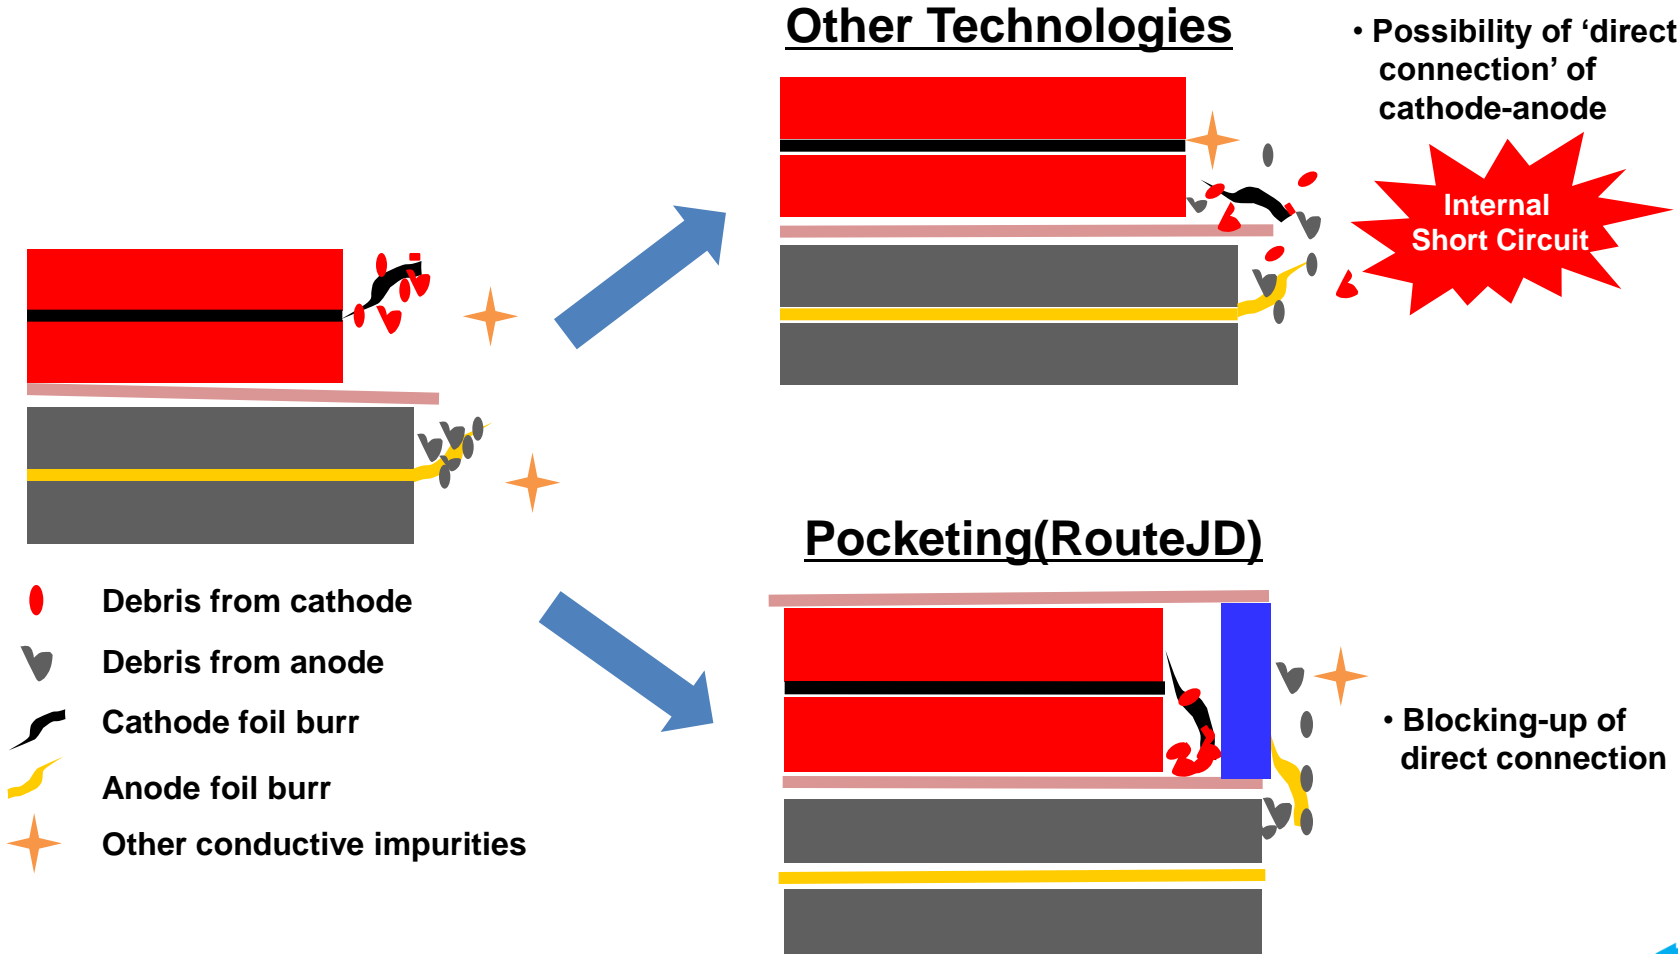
Other Technologies

• Possibility of ‘direct connection’ of cathode-anode

Internal Short Circuit

Pocketing(RouteJD)

• Blocking-up of direct connection

Debris from cathode

Debris from anode

Cathode foil burr

Anode foil burr

Other conductive impurities